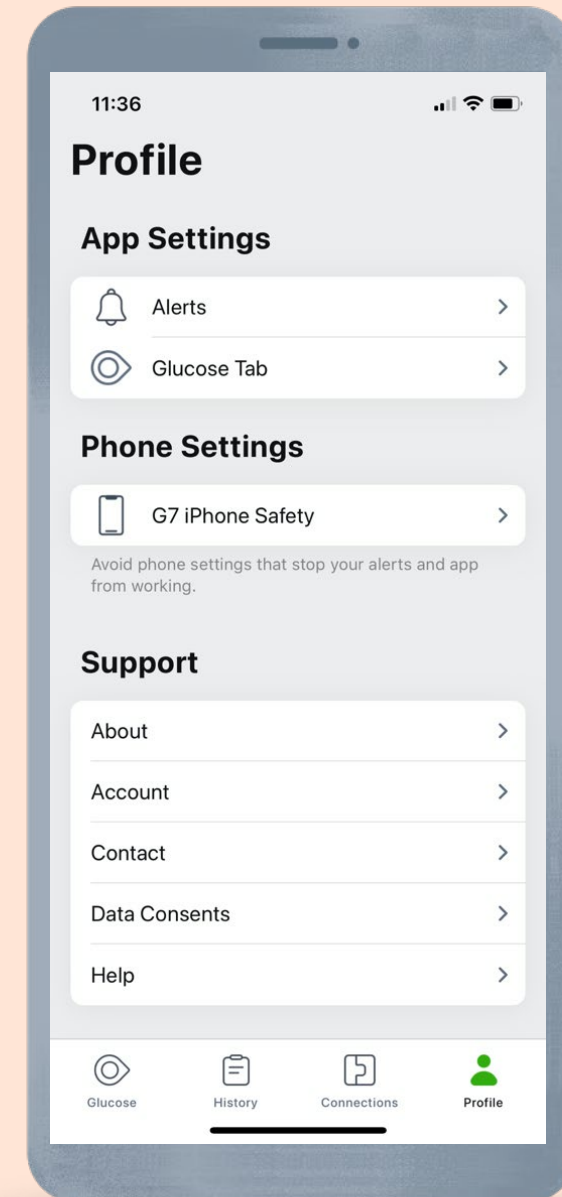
11:36

Profile

App Settings

Alerts

Glucose Tab

Phone Settings

G7 iPhone Safety

Avoid phone settings that stop your alerts and app from working.

Support

About

Account

Contact

Data Consents

Help

Glucose History Connections Profile